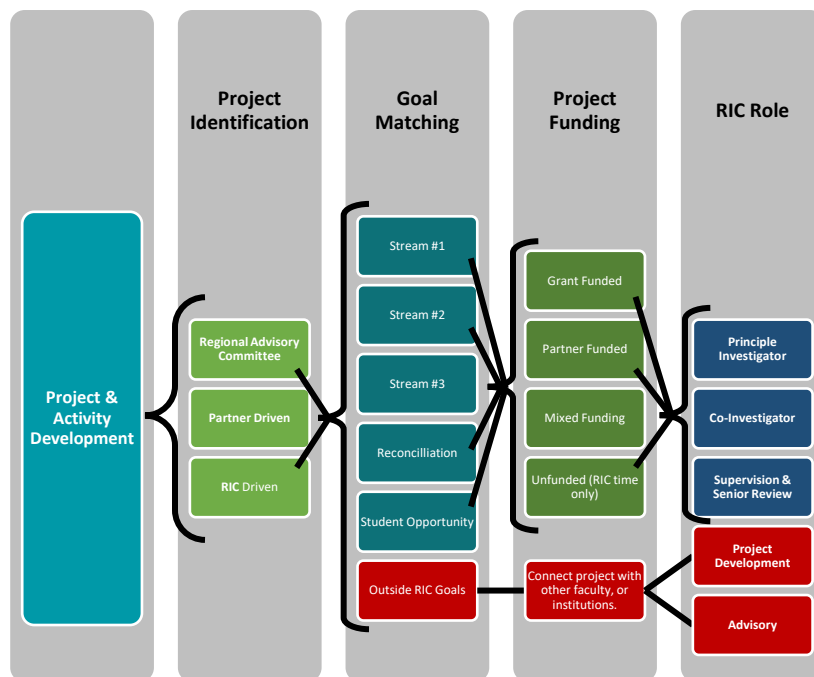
Project Identification

Goal Matching

Project Funding

RIC Role

Project & Activity Development

Regional Advisory Committee

Partner Driven

RIC Driven

Stream #1

Stream #2

Stream #3

Reconcilliation

Student Opportunity

Outside RIC Goals

Grant Funded

Partner Funded

Mixed Funding

Unfunded (RIC time only)

Connect project with other faculty, or institutions.

Principle Investigator

Co-Investigator

Supervision & Senior Review

Project Development

Advisory